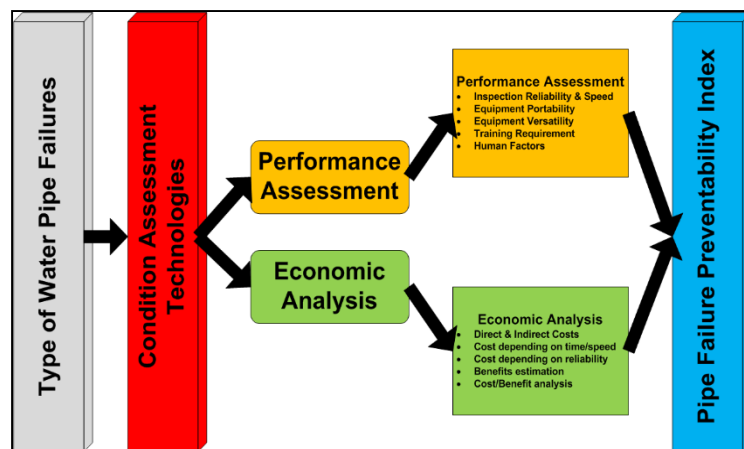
Type of Water Pipe Failures

Condition Assessment Technologies

Performance Assessment

Economic Analysis

Performance Assessment
- Inspection Reliability & Speed
- Equipment Portability
- Equipment Versatility
- Training Requirement
- Human Factors

Economic Analysis
- Direct & Indirect Costs
- Cost depending on time/speed
- Cost depending on reliability
- Benefits estimation
- Cost/Benefit analysis

Pipe Failure Preventability Index